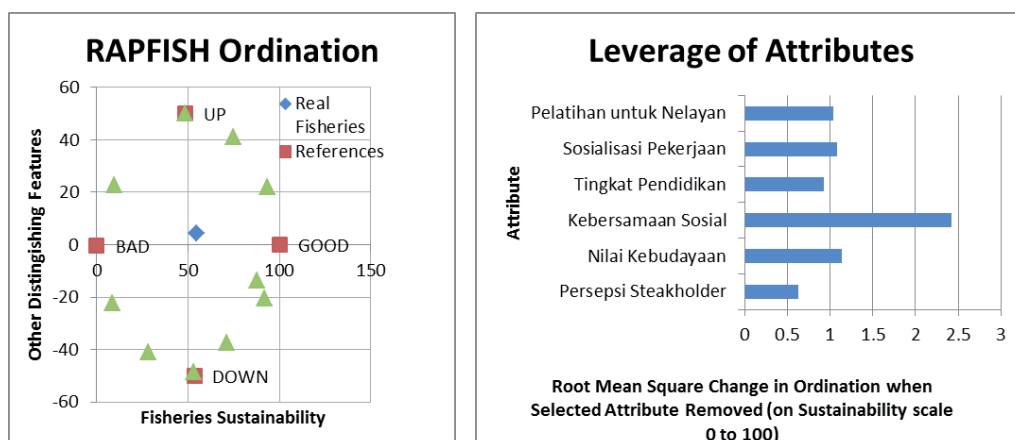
RAPFISH Ordination

60
40
20
0
-20
-40
-60

0
50
100
150

UP
BAD
GOOD
DOWN

Real Fisheries
References

Other Distingishing Features

Fisheries Sustainability

Leverage of Attributes

Attribute

Pelatihan untuk Nelayan
Sosialisasi Pekerjaan
Tingkat Pendidikan
Kebersamaan Sosial
Nilai Kebudayaan
Persepsi Steakholder

0
0.5
1
1.5
2
2.5
3

Root Mean Square Change in Ordination when Selected Attribute Removed (on Sustainability scale 0 to 100)